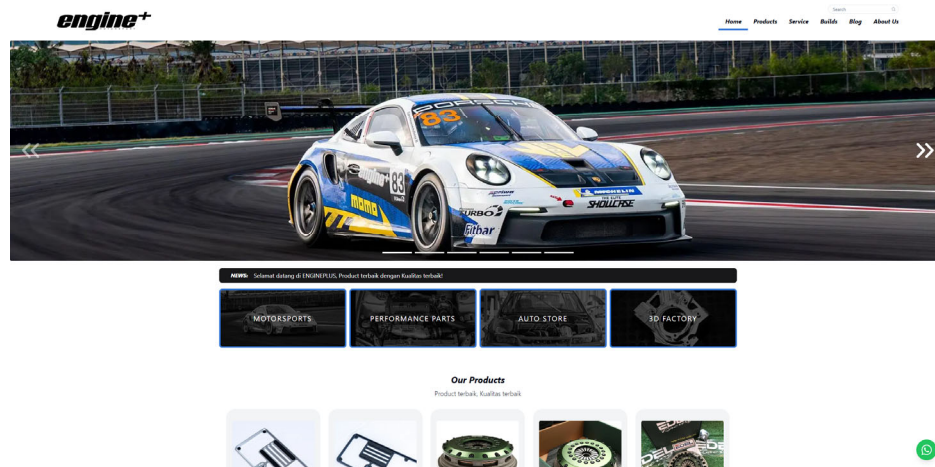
engine+

Search

Home Products Service Builds Blog About Us

NEWS: Selamat datang di ENGINEPLUS, Product terbaik dengan Kualitas terbaik!

MOTORSPORTS

PERFORMANCE PARTS

AUTO STORE

3D FACTORY

Our Products

Product terbaik, Kualitas terbaik